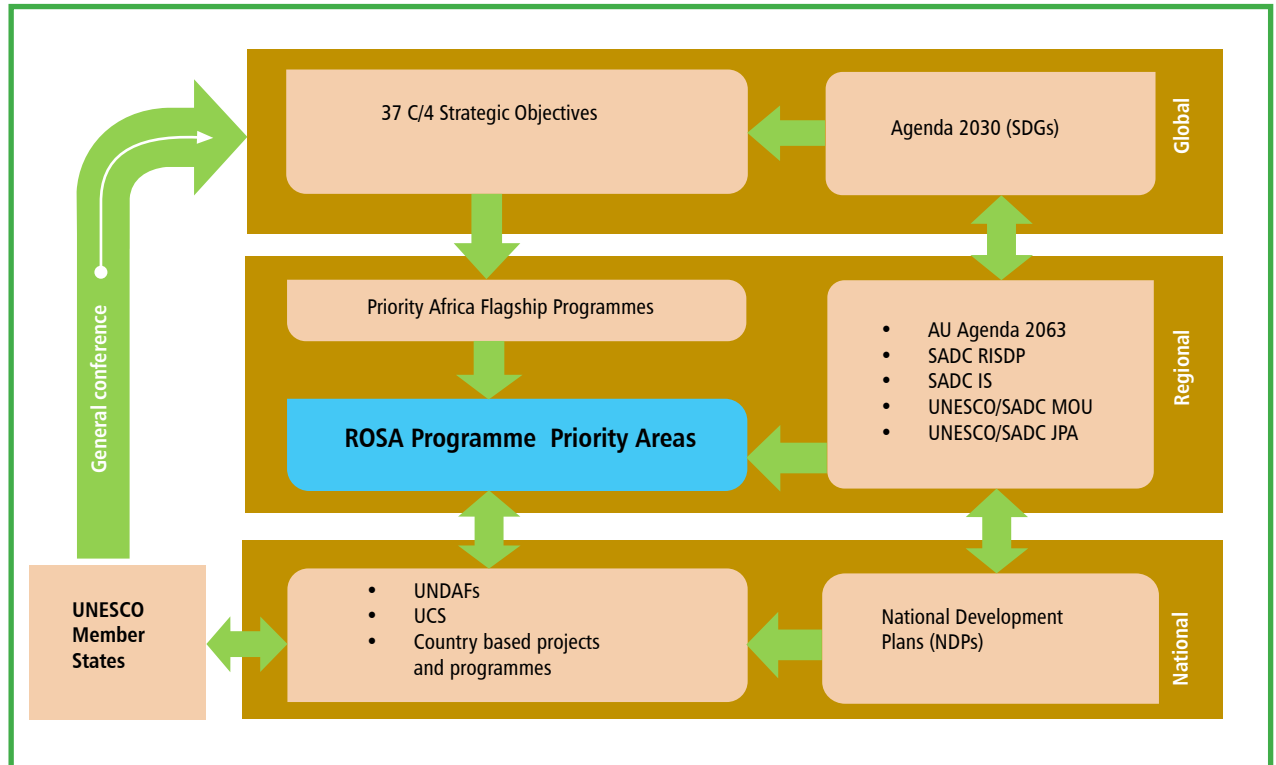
37 C/4 Strategic Objectives

Agenda 2030 (SDGs)

Global

Priority Africa Flagship Programmes

ROSA Programme Priority Areas

- AU Agenda 2063
- SADC RISDP
- SADC IS
- UNESCO/SADC MOU
- UNESCO/SADC JPA

Regional

General conference

UNESCO Member States

- UNDAFs
- UCS
- Country based projects and programmes

National Development Plans (NDPs)

National